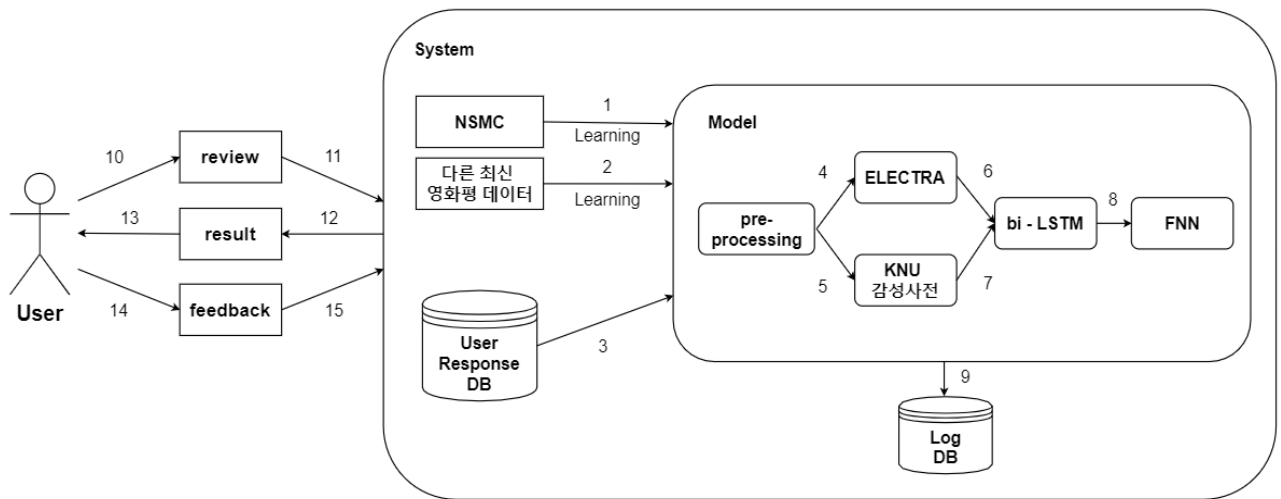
System

User

10

review

11

13

result

12

14

feedback

15

NSMC

1

Learning

다른 최신 영화평 데이터

2

Learning

User Response DB

3

Model

pre-processing

4

ELECTRA

5

KNU 감성사전

6

7

bi - LSTM

8

FNN

9

Log DB